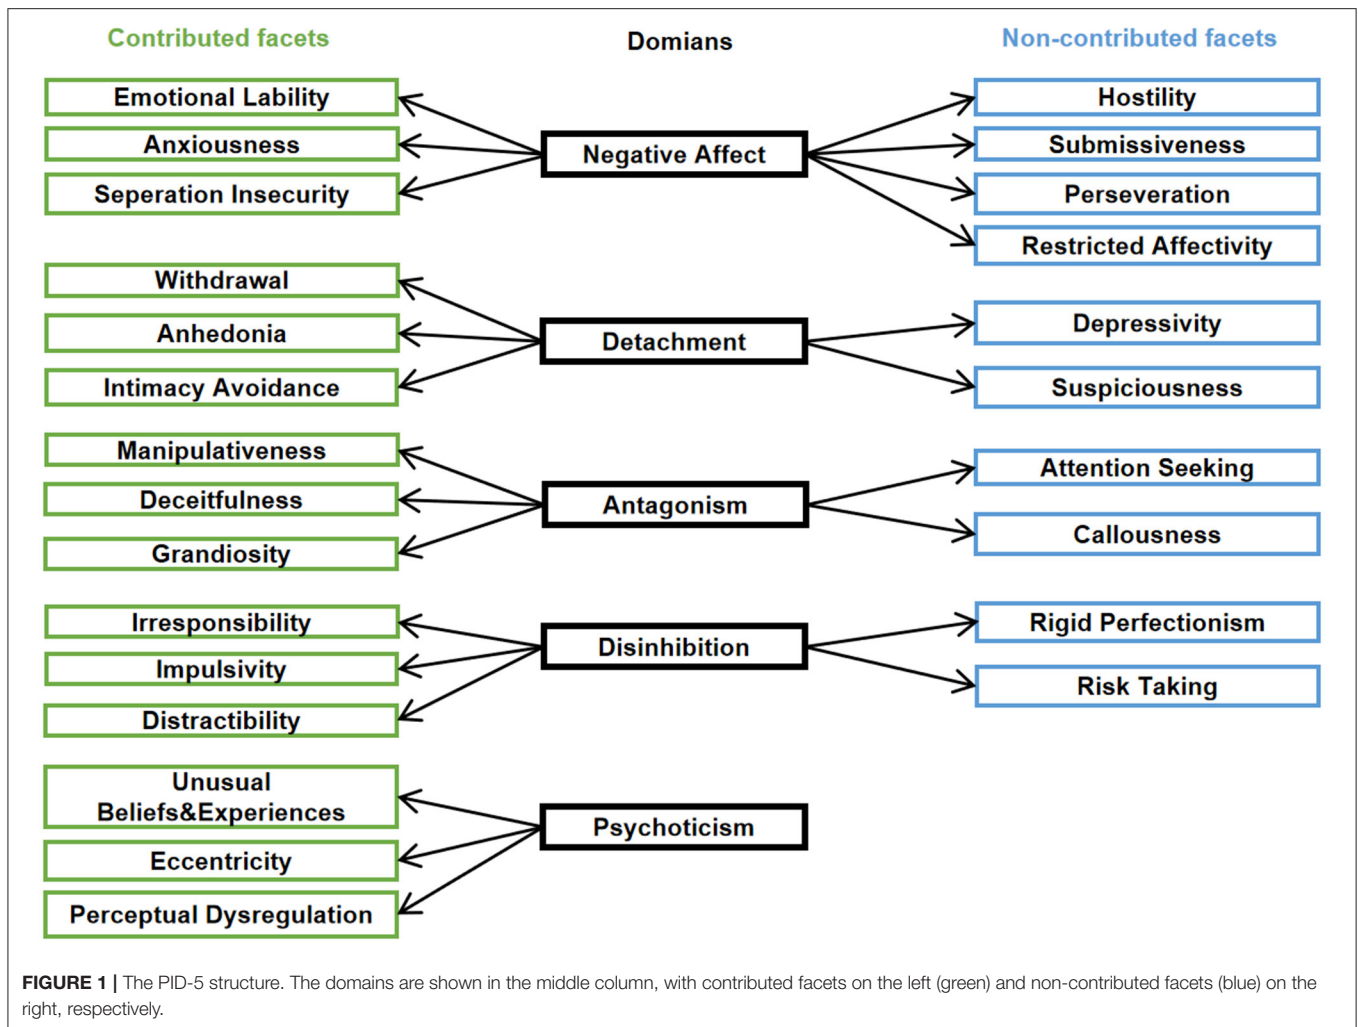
Contributed facets

Domians

Non-contributed facets

Emotional Lability
Anxiousness
Seperation Insecurity

Negative Affect

Hostility
Submissiveness
Perseveration
Restricted Affectivity

Withdrawal
Anhedonia
Intimacy Avoidance

Detachment

Depressivity
Suspiciousness

Manipulativeness
Deceitfulness
Grandiosity

Antagonism

Attention Seeking
Callousness

Irresponsibility
Impulsivity
Distractibility

Disinhibition

Rigid Perfectionism
Risk Taking

Unusual Beliefs&Experiences
Eccentricity
Perceptual Dysregulation

Psychoticism

FIGURE 1 | The PID-5 structure. The domains are shown in the middle column, with contributed facets on the left (green) and non-contributed facets (blue) on the right, respectively.